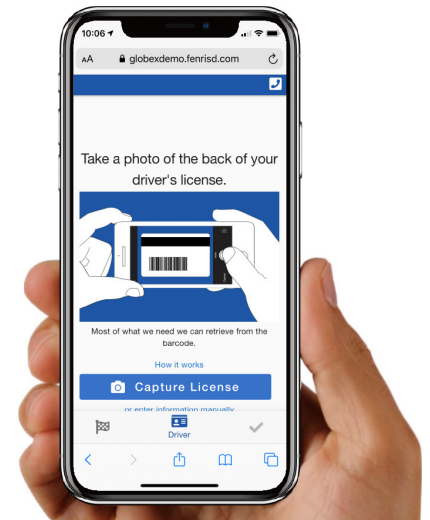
10:06

AA globexdemo.fenrisd.com

Take a photo of the back of your driver's license.

Most of what we need we can retrieve from the barcode.

How it works

Capture License

or enter information manually

Driver